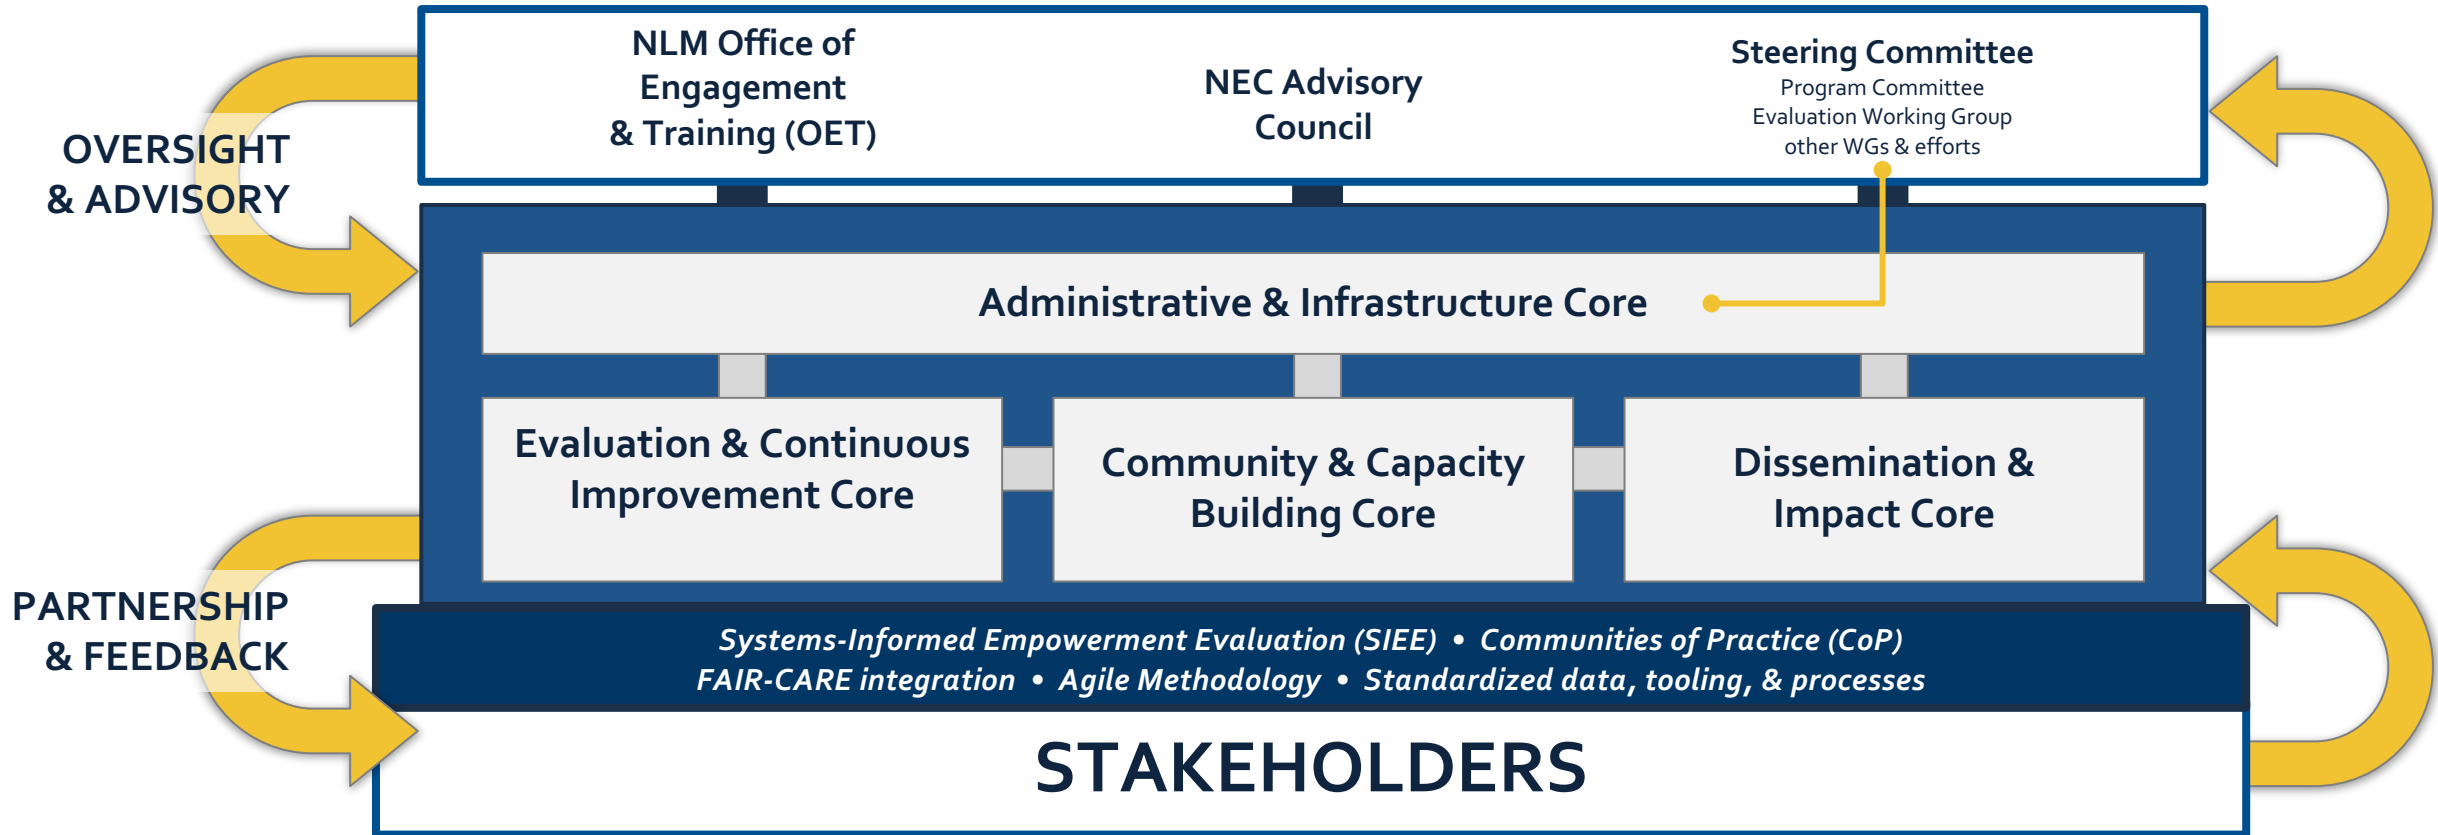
OVERSIGHT & ADVISORY

NLM Office of Engagement & Training (OET)

NEC Advisory Council

Steering Committee
Program Committee
Evaluation Working Group
other WGs & efforts

Administrative & Infrastructure Core

Evaluation & Continuous Improvement Core

Community & Capacity Building Core

Dissemination & Impact Core

PARTNERSHIP & FEEDBACK

Systems-Informed Empowerment Evaluation (SIEE) • Communities of Practice (CoP)
FAIR-CARE integration • Agile Methodology • Standardized data, tooling, & processes

STAKEHOLDERS